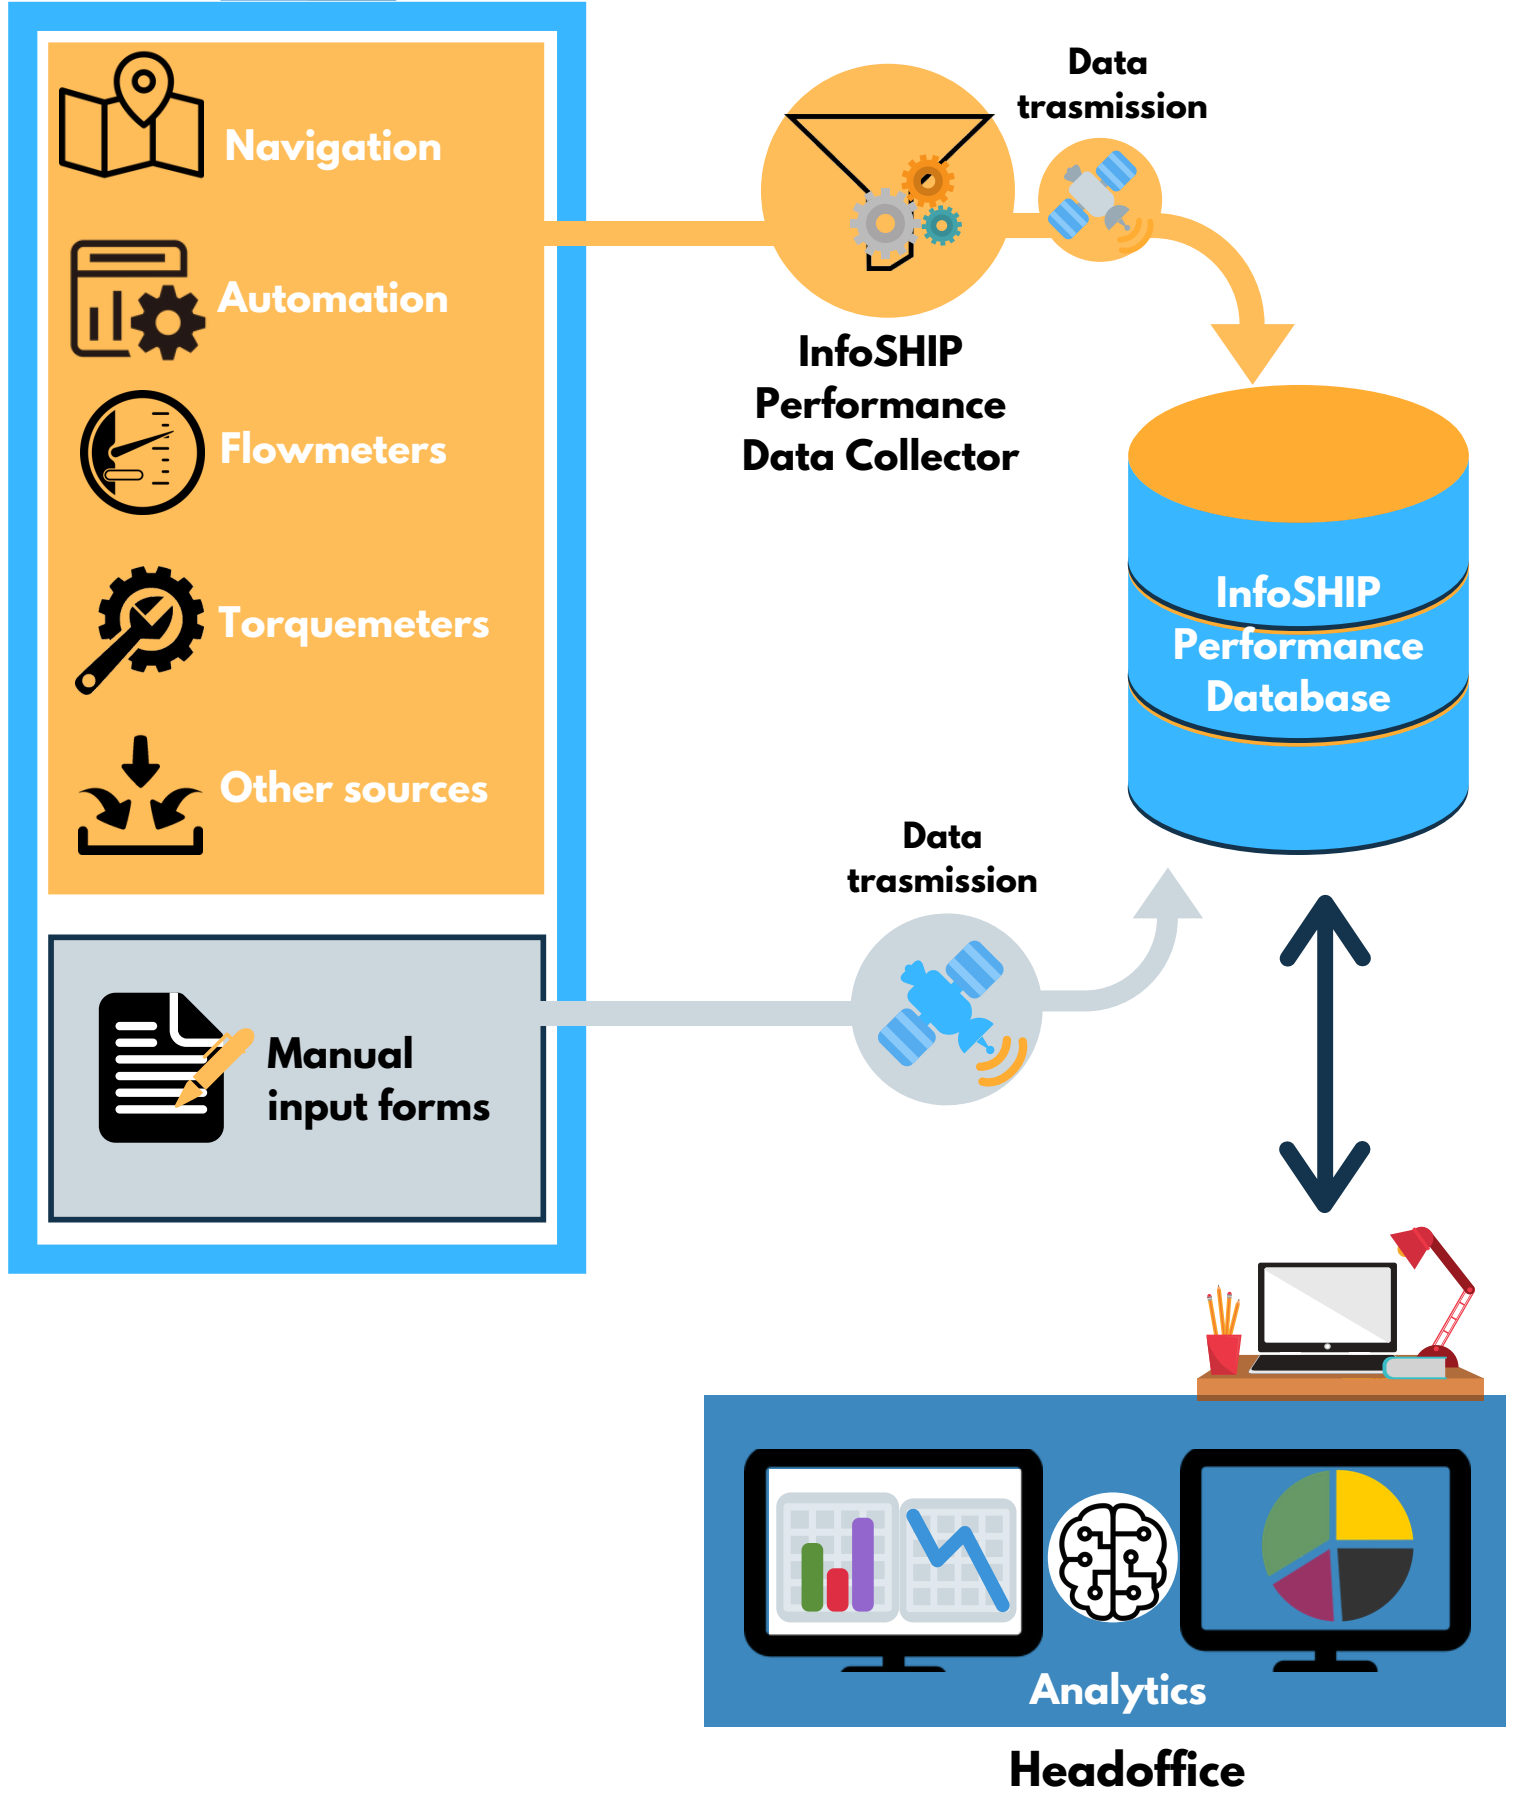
Navigation

Automation

Flowmeters

Torquemeters

Other sources

Manual input forms

Data trasmission

InfoSHIP Performance Data Collector

InfoSHIP Performance Database

Data trasmission

Analytics

Headoffice